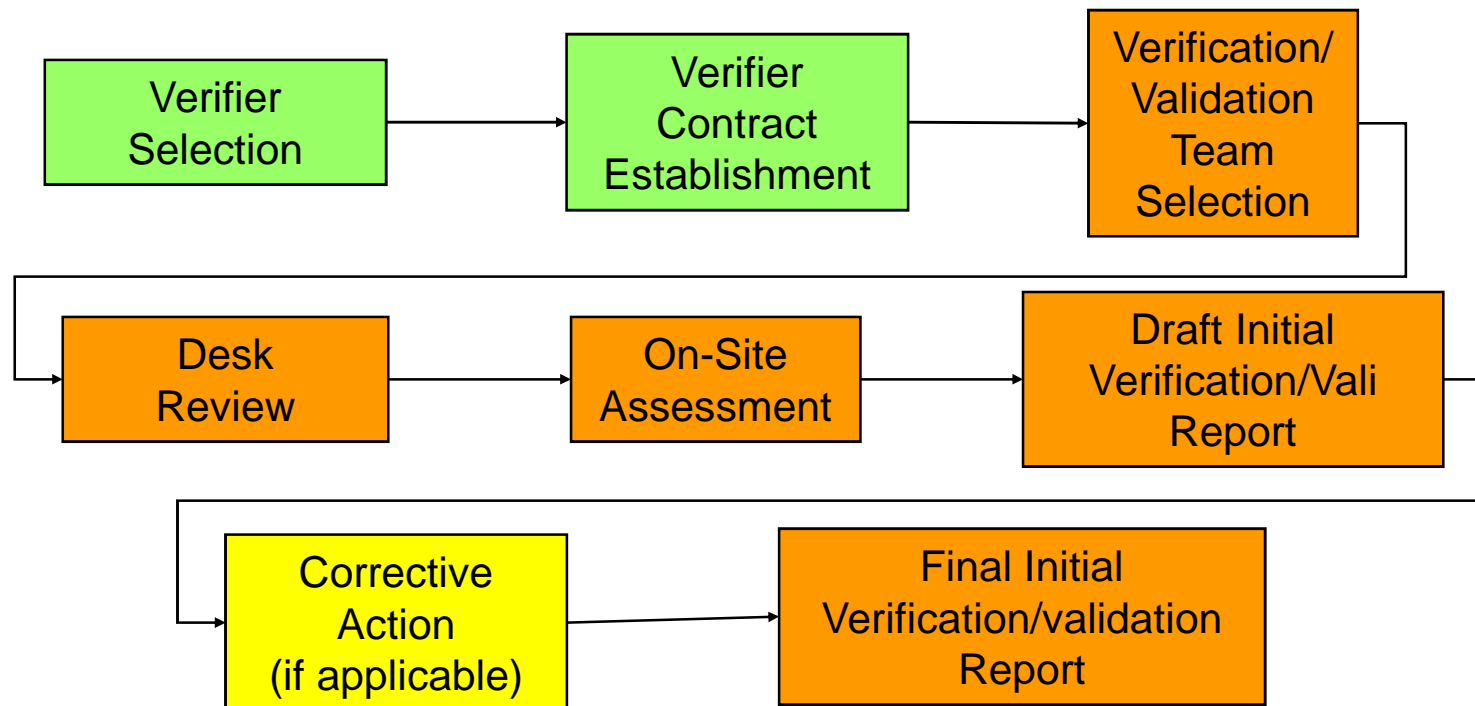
Verifier Selection

Verifier Contract Establishment

Verification/ Validation Team Selection

Desk Review

On-Site Assessment

Draft Initial Verification/Vali Report

Corrective Action (if applicable)

Final Initial Verification/validation Report